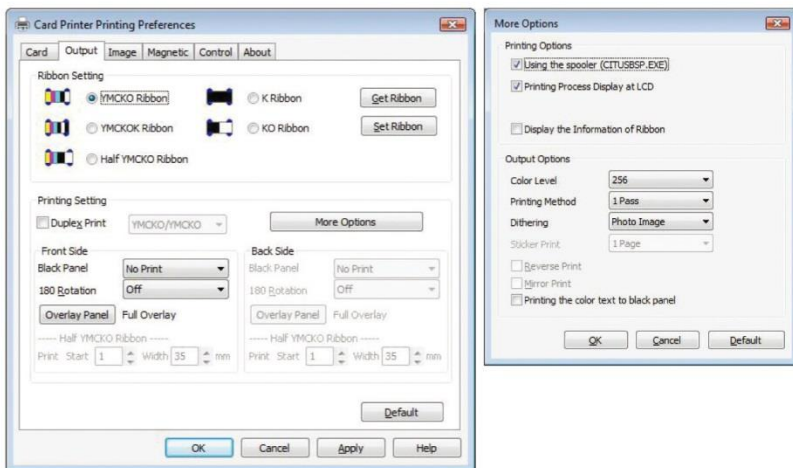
Card Printer Printing Preferences

Card | Output | Image | Magnetic | Control | About

Ribbon Setting

YMCKO Ribbon
K Ribbon
Get Ribbon
YMCKOK Ribbon
KO Ribbon
Set Ribbon
Half YMCKO Ribbon

Printing Setting

Duplex Print
YMCKO/YMCKO
More Options

Front Side
Black Panel
No Print
180 Rotation
Off
Overlay Panel
Full Overlay
------ Half YMCKO Ribbon ------
Print Start 1 Width 35 mm

Back Side
Black Panel
No Print
180 Rotation
Off
Overlay Panel
Full Overlay
------ Half YMCKO Ribbon ------
Print Start 1 Width 35 mm

Default

OK
Cancel
Apply
Help

More Options

Printing Options
Using the spooler (CITUSBSP.EXE)
Printing Process Display at LCD
Display the Information of Ribbon

Output Options
Color Level
256
Printing Method
1 Pass
Dithering
Photo Image
Sticker Print
1 Page
Reverse Print
Mirror Print
Printing the color text to black panel

OK
Cancel
Default